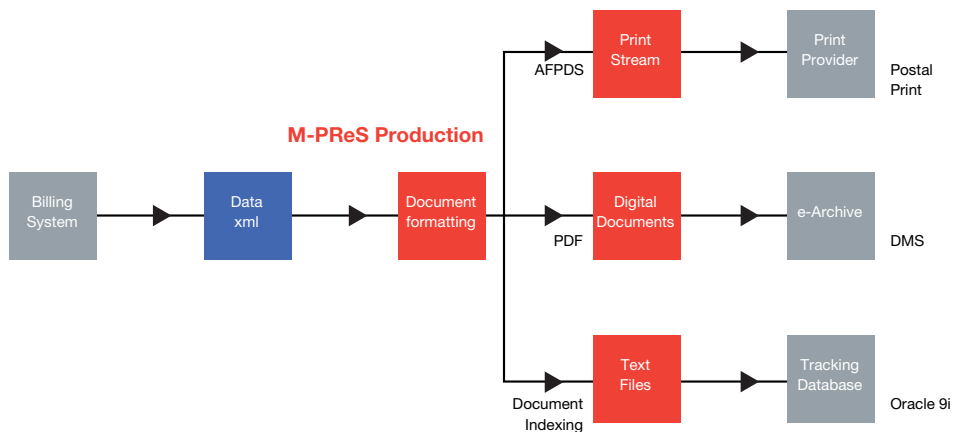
M-PReS Production

Billing System

Data xml

Document formatting

AFPDS

Print Stream

Print Provider

Postal Print

PDF

Digital Documents

e-Archive

DMS

Document Indexing

Text Files

Tracking Database

Oracle 9i